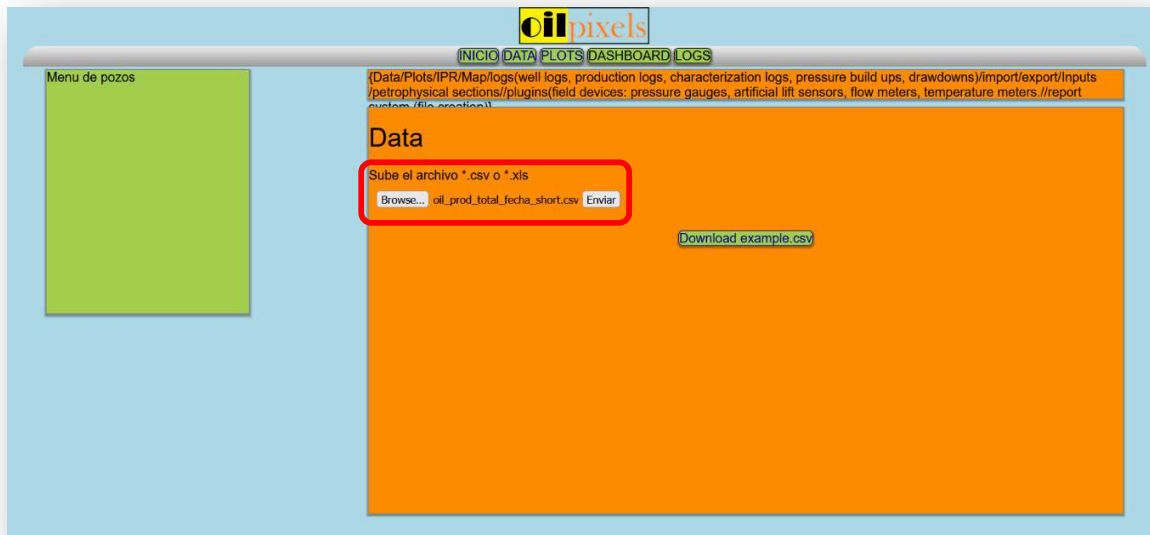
oilpixels

INICIO DATA PLOTS DASHBOARD LOGS

Menu de pozos

{Data/Plots/IPR/Map/logs(well logs, production logs, characterization logs, pressure build ups, drawdowns)/import/export/Inputs /petrophysical sections//plugins(field devices: pressure gauges, artificial lift sensors, flow meters, temperature meters.//report system (file creation)}

Data

Sube el archivo *.csv o *.xls

Browse... oil_prod_total_fecha_short.csv Enviar

Download example.csv